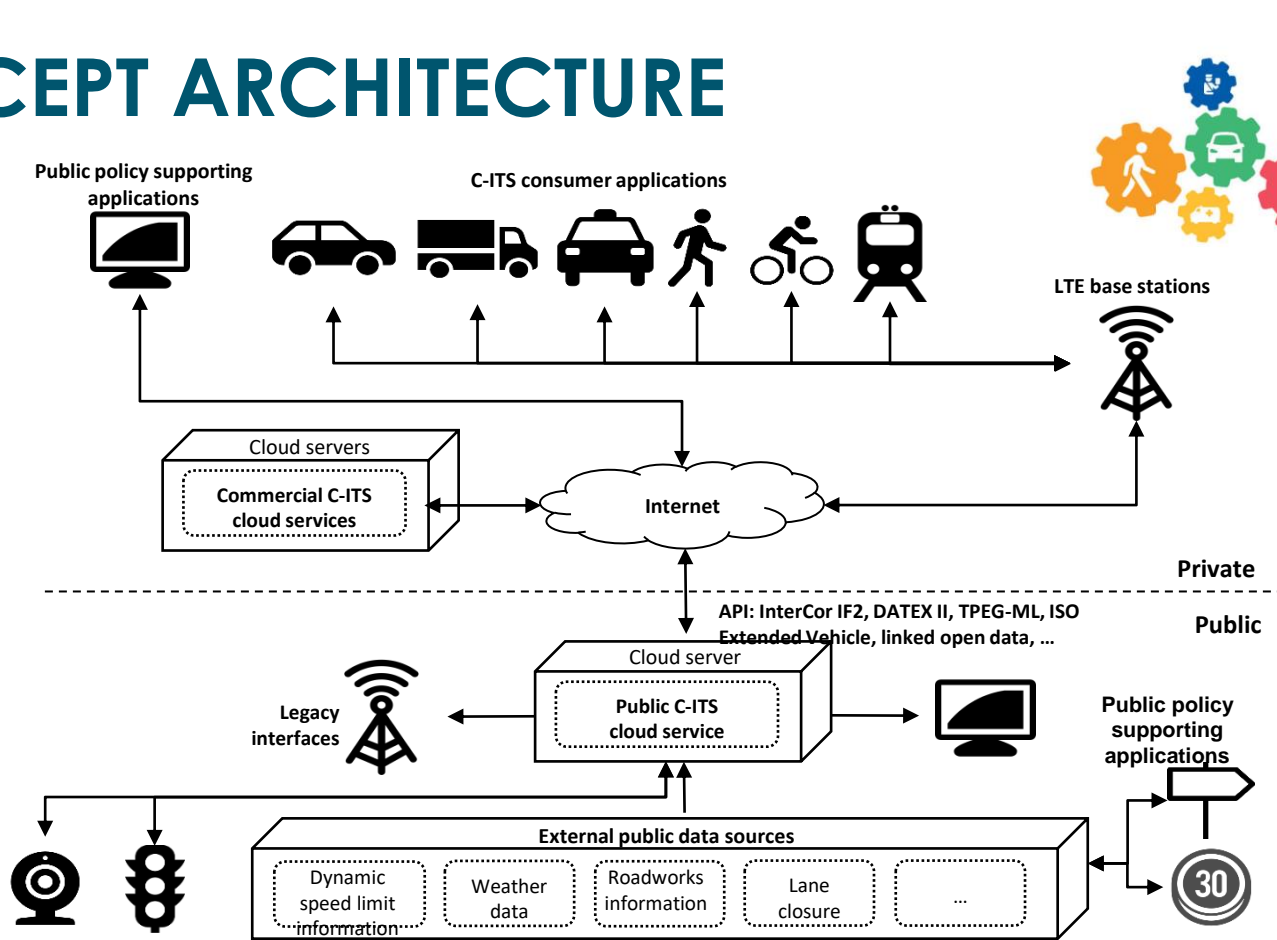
CEPT ARCHITECTURE

Public policy supporting applications

C-ITS consumer applications

LTE base stations

Cloud servers

Commercial C-ITS cloud services

Internet

Private

Public

API: InterCor IF2, DATEX II, TPEG-ML, ISO Extended Vehicle, linked open data, …

Cloud server

Public C-ITS cloud service

Legacy interfaces

Public policy supporting applications

External public data sources

Dynamic speed limit information

Weather data

Roadworks information

Lane closure

…

30